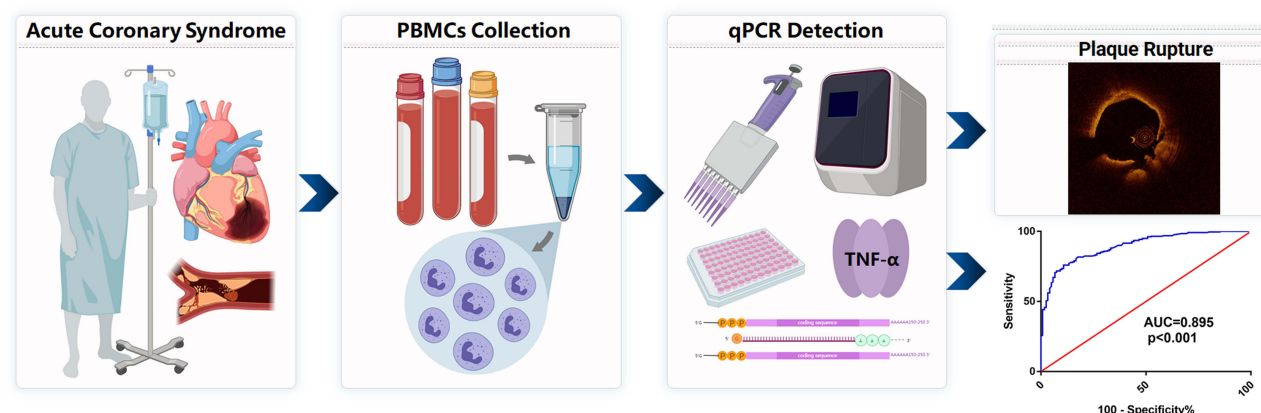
Acute Coronary Syndrome

PBMCs Collection

qPCR Detection

TNF-α

5' G P P P coding sequence AAAAAA(150-250) 3'

5' G A A A 3'

5' G P P P coding sequence AAAAAA(150-250) 3'

Plaque Rupture

100

Sensitivity

0

AUC=0.895
p<0.001

0 50 100

100 - Specificity%